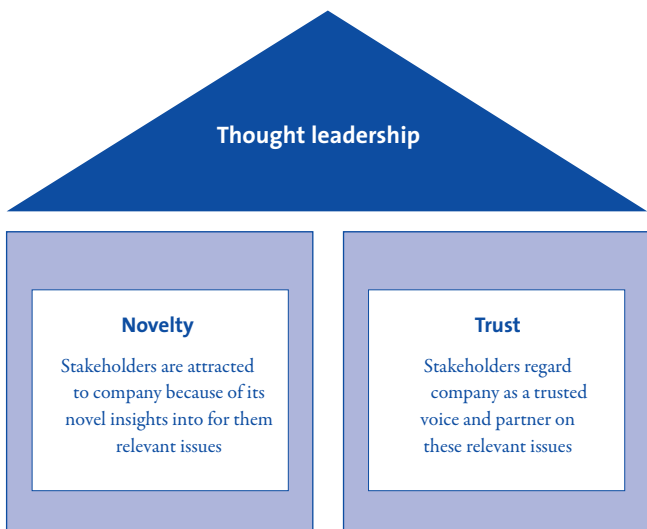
Thought leadership

Novelty

Stakeholders are attracted to company because of its novel insights into for them relevant issues

Trust

Stakeholders regard company as a trusted voice and partner on these relevant issues